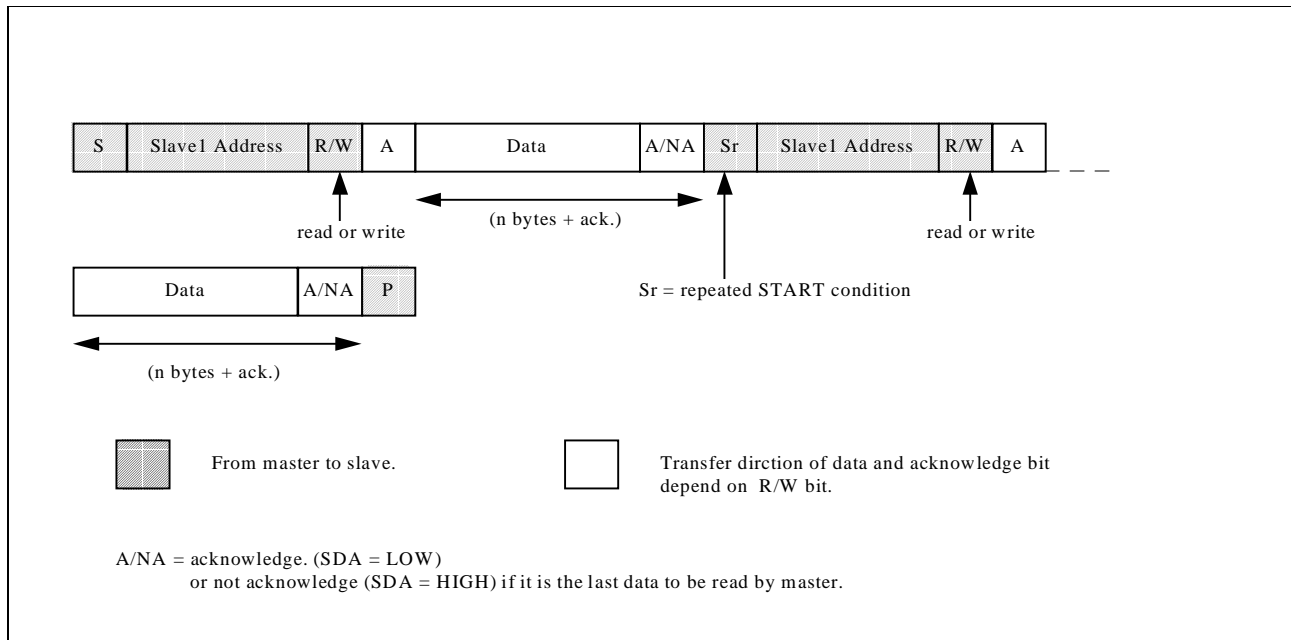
S Slave1 Address R/W A Data A/NA Sr Slave1 Address R/W A

read or write

(n bytes + ack.)

read or write

Data A/NA P

Sr = repeated START condition

(n bytes + ack.)

From master to slave.

Transfer dirction of data and acknowledge bit depend on R/W bit.

A/NA = acknowledge. (SDA = LOW)
or not acknowledge (SDA = HIGH) if it is the last data to be read by master.